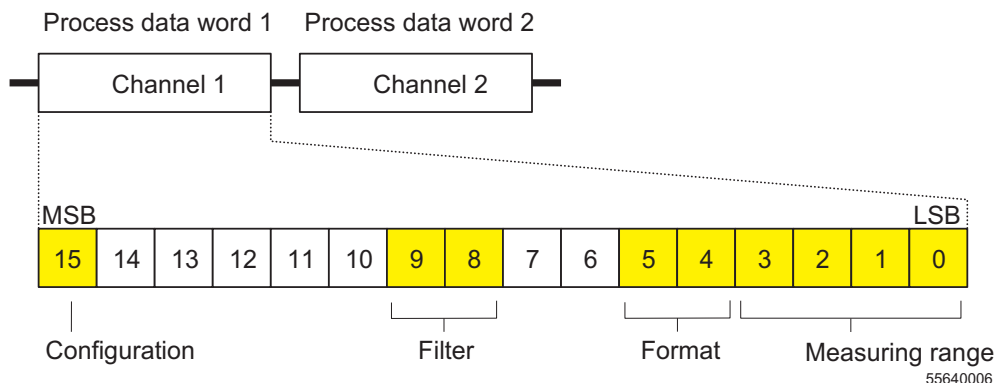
Process data word 1 Process data word 2

Channel 1

Channel 2

MSB

LSB

| 15 | 14 | 13 | 12 | 11 | 10 | 9 | 8 | 7 | 6 | 5 | 4 | 3 | 2 | 1 | 0 |
|---|---|---|---|---|---|---|---|---|---|---|---|---|---|---|---|

Configuration

Filter

Format

Measuring range

55640006